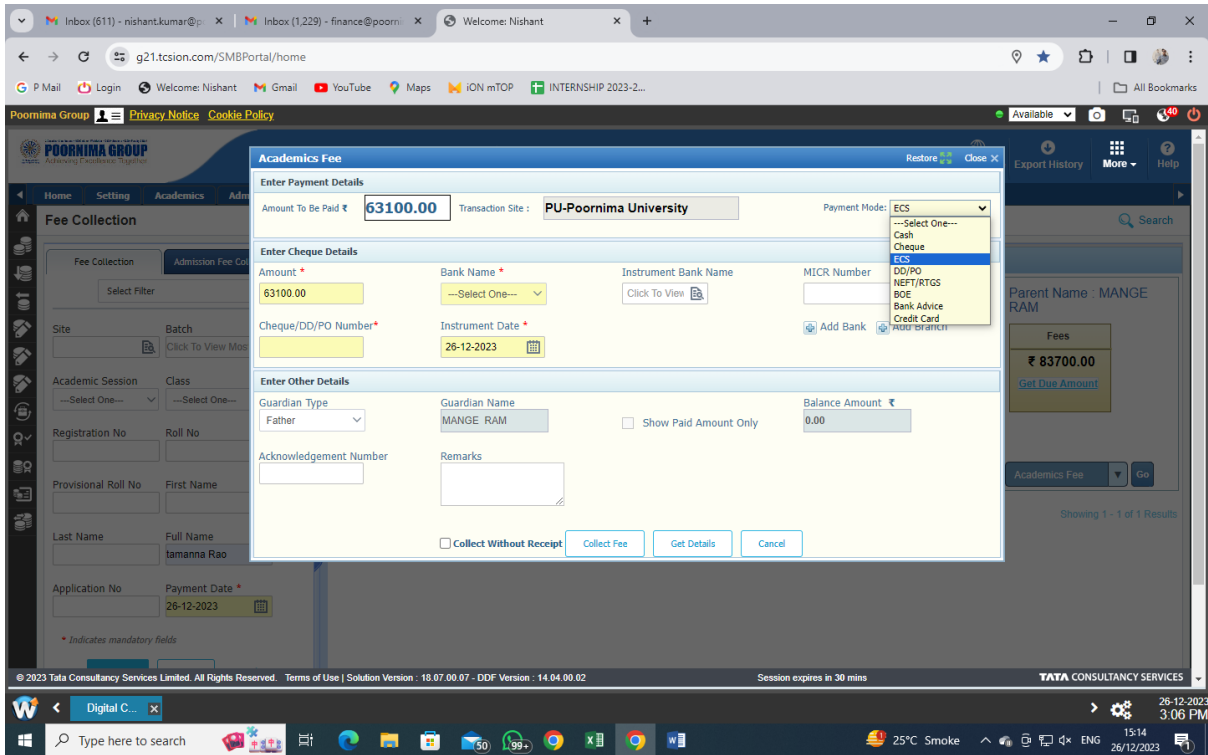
Inbox (611) - nishant.kumar@p ×
Inbox (1,229) - finance@poorn ×
Welcome: Nishant ×
+

g21.tcsion.com/SMBPortal/home

P Mail Login Welcome: Nishant Gmail YouTube Maps iON mTOP INTERNSHIP 2023-2...
All Bookmarks

Poornima Group Privacy Notice Cookie Policy
Available

POORNIMA GROUP
Advancing Excellence Together

Export History More Help

Home Setting Academics Adm

Fee Collection
Search

Fee Collection Admission Fee Col

Select Filter

Site Batch
Click To View Mos

Academic Session Class
---Select One--- ---Select One---

Registration No Roll No

Provisional Roll No First Name

Last Name Full Name
tamanna Rao

Application No Payment Date *
26-12-2023

* Indicates mandatory fields

Parent Name : MANGE RAM
Fees
₹ 83700.00
Get Due Amount
Academics Fee Go
Showing 1 - 1 of 1 Results

Academics Fee
Restore Close ×

Enter Payment Details
Amount To Be Paid ₹ 63100.00 Transaction Site : PU-Poornima University Payment Mode: ECS
---Select One---
Cash
Cheque
ECS
DD/PO
NEFT/RTGS
BOE
Bank Advice
Credit Card

Enter Cheque Details
Amount * Bank Name * Instrument Bank Name MICR Number
63100.00 ---Select One--- Click To View
Cheque/DD/PO Number* Instrument Date * Add Bank Add Branch
26-12-2023

Enter Other Details
Guardian Type Guardian Name Balance Amount ₹
Father MANGE RAM Show Paid Amount Only 0.00

Acknowledgement Number Remarks

Collect Without Receipt Collect Fee Get Details Cancel

© 2023 Tata Consultancy Services Limited. All Rights Reserved. Terms of Use | Solution Version : 18.07.00.07 - DDF Version : 14.04.00.02
Session expires in 30 mins
TATA CONSULTANCY SERVICES

Digital C... ×
26-12-2023
3:06 PM

Type here to search
50 99+
25°C Smoke ENG 15:14 26/12/2023